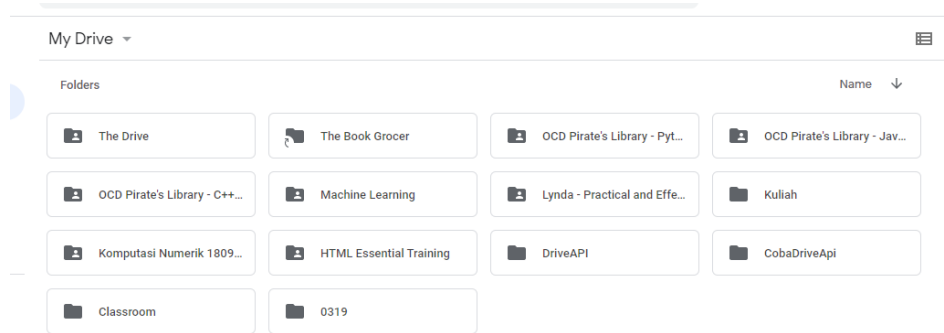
My Drive

Folders

Name

| | | | |
|---|---|---|---|
| The Drive | The Book Grocer | OCD Pirate's Library - Pyt... | OCD Pirate's Library - Jav... |
| OCD Pirate's Library - C++... | Machine Learning | Lynda - Practical and Effe... | Kuliah |
| Komputasi Numerik 1809... | HTML Essential Training | DriveAPI | CobaDriveApi |
| Classroom | 0319 | | |